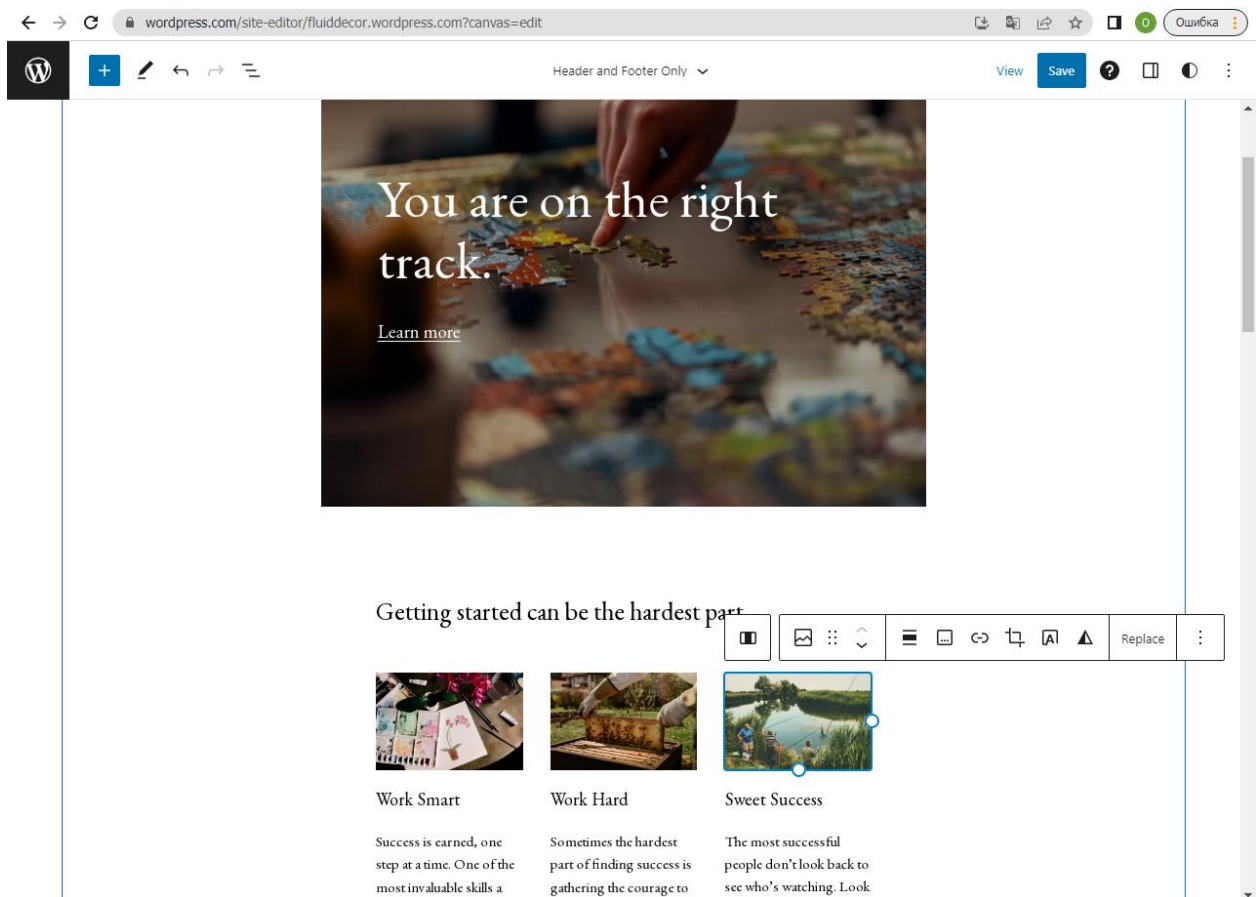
wordpress.com/site-editor/fluiddecor.wordpress.com?canvas=edit

Ошибка

Header and Footer Only

View Save

You are on the right track.

Learn more

Getting started can be the hardest part

Replace

Work Smart

Success is earned, one step at a time. One of the most invaluable skills a

Work Hard

Sometimes the hardest part of finding success is gathering the courage to

Sweet Success

The most successful people don't look back to see who's watching. Look